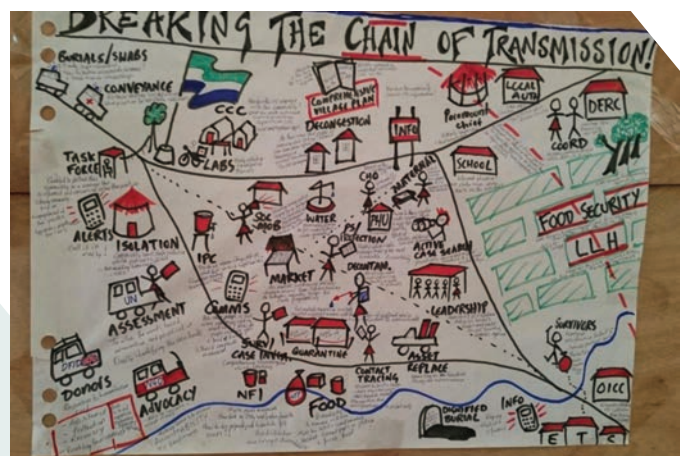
BREAKING THE CHAIN OF TRANSMISSION!

BURIALS/SWABS

CONVEYANCE

CCC

LABS

COMPREHENSIVE VILLAGE PLAN

DECONGESTION

INFO

PARAMOUNT CHIEF

LOCAL AUTH

DERC

COORD

TASK FORCE

SCHOOL

CHO

MATERNAL

WATER

PHU

SOC MOB

ALERTS

ISOLATION

IPC

ACTIVE CASE SEARCH

FOOD SECURITY

LLH

MARKET

DECONTAM.

COMMS

UN

ASSESSMENT

LEADERSHIP

SURVIVORS

SURV/ CASE INVESTIG.

QUARANTINE

ASSET REPLACE

DONORS

ADVOCACY

NFI

FOOD

CONTACT TRACING

DIGNIFIED BURIAL

INFO

OICC

ETC